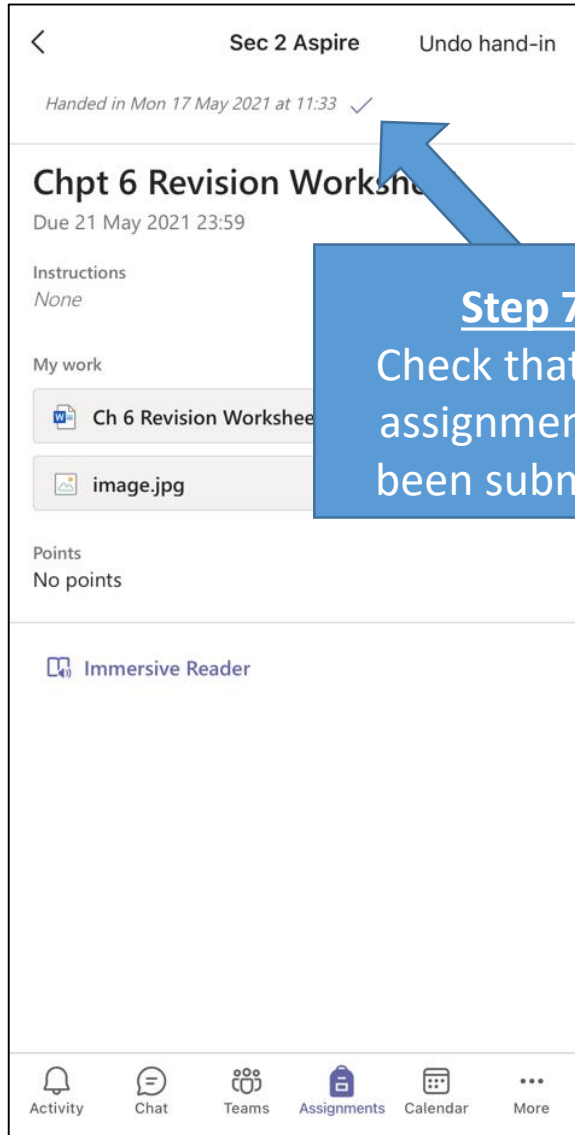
Sec 2 Aspire

Undo hand-in

Handed in Mon 17 May 2021 at 11:33

Chpt 6 Revision Worksh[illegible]

Due 21 May 2021 23:59

Instructions

None

My work

Ch 6 Revision Workshee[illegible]

image.jpg

Points

No points

Immersive Reader

Step 7

Check tha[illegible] assignmen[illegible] been subm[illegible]

Activity Chat Teams Assignments Calendar More